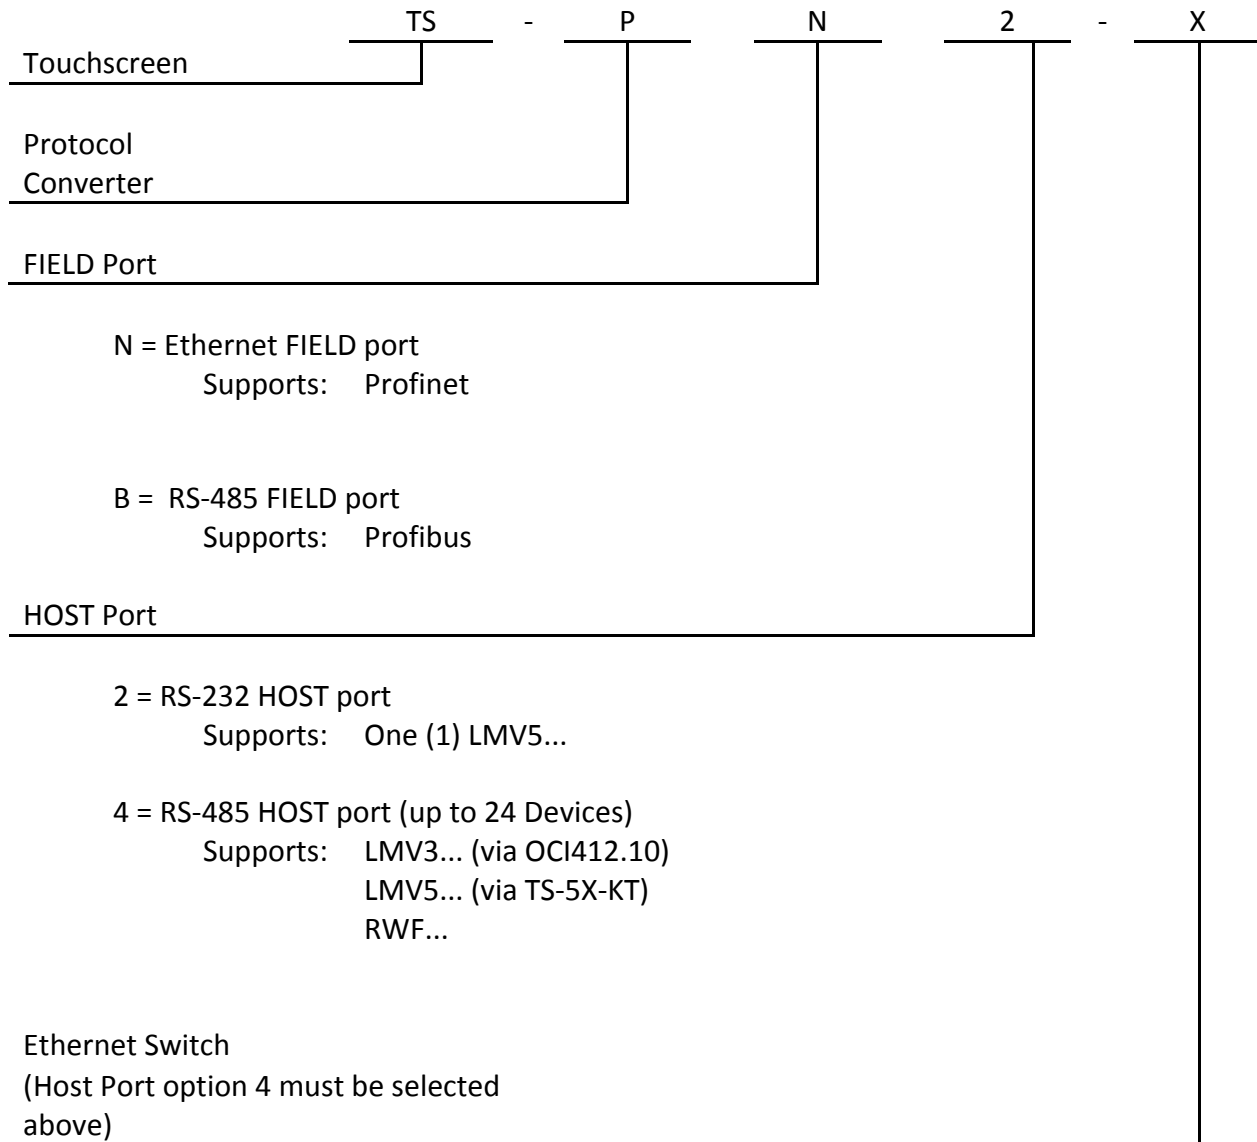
TS - P N 2 - X

Touchscreen

Protocol Converter

FIELD Port

N = Ethernet FIELD port
Supports: Profinet

B = RS-485 FIELD port
Supports: Profibus

HOST Port

2 = RS-232 HOST port
Supports: One (1) LMV5...

4 = RS-485 HOST port (up to 24 Devices)
Supports: LMV3... (via OCI412.10)
LMV5... (via TS-5X-KT)
RWF...

Ethernet Switch
(Host Port option 4 must be selected above)